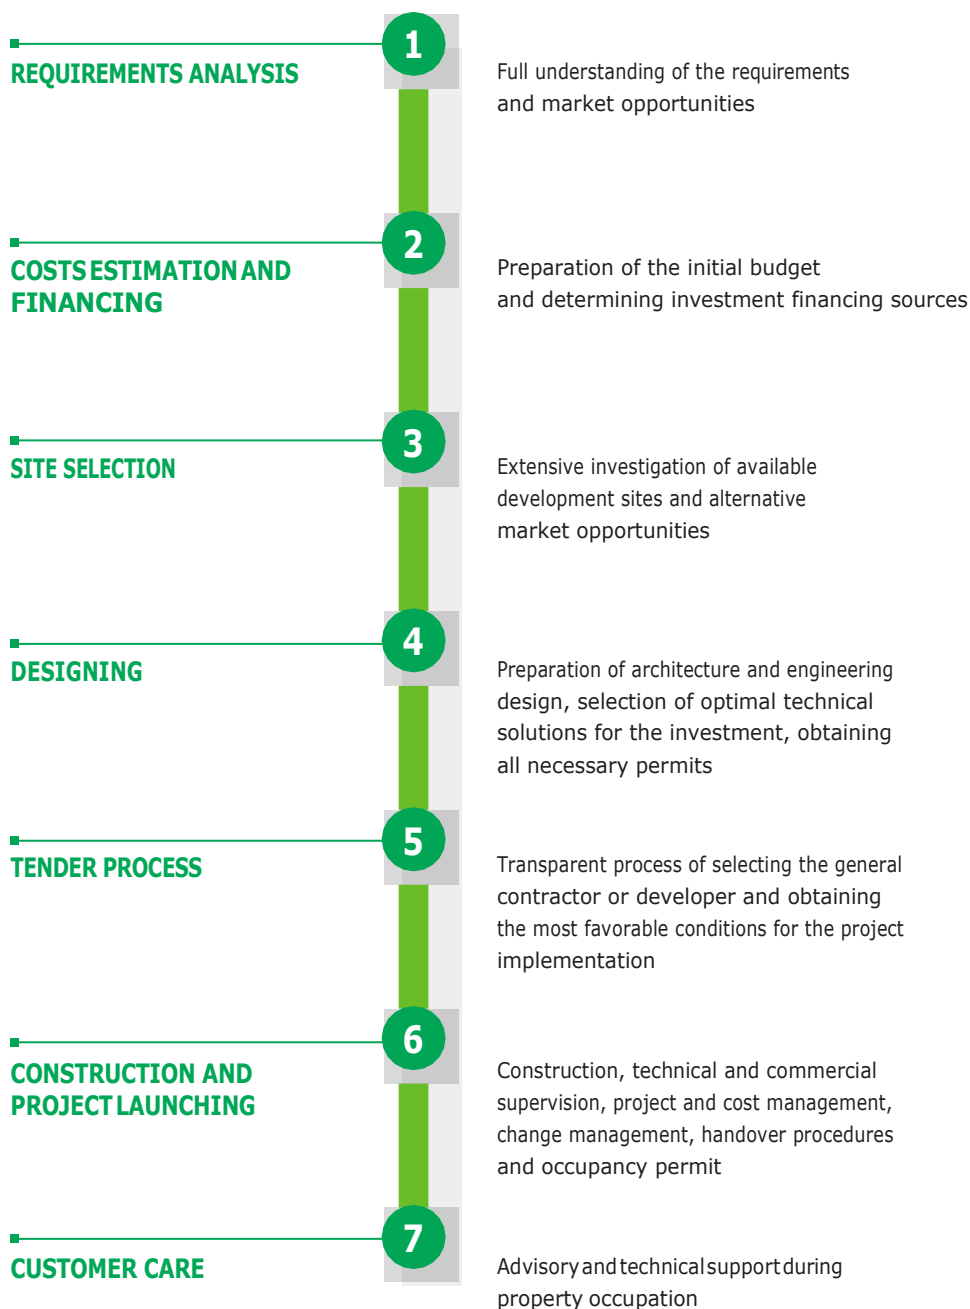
1
REQUIREMENTS ANALYSIS
Full understanding of the requirements and market opportunities

2
COSTS ESTIMATION AND FINANCING
Preparation of the initial budget and determining investment financing sources

3
SITE SELECTION
Extensive investigation of available development sites and alternative market opportunities

4
DESIGNING
Preparation of architecture and engineering design, selection of optimal technical solutions for the investment, obtaining all necessary permits

5
TENDER PROCESS
Transparent process of selecting the general contractor or developer and obtaining the most favorable conditions for the project implementation

6
CONSTRUCTION AND PROJECT LAUNCHING
Construction, technical and commercial supervision, project and cost management, change management, handover procedures and occupancy permit

7
CUSTOMER CARE
Advisory and technical support during property occupation